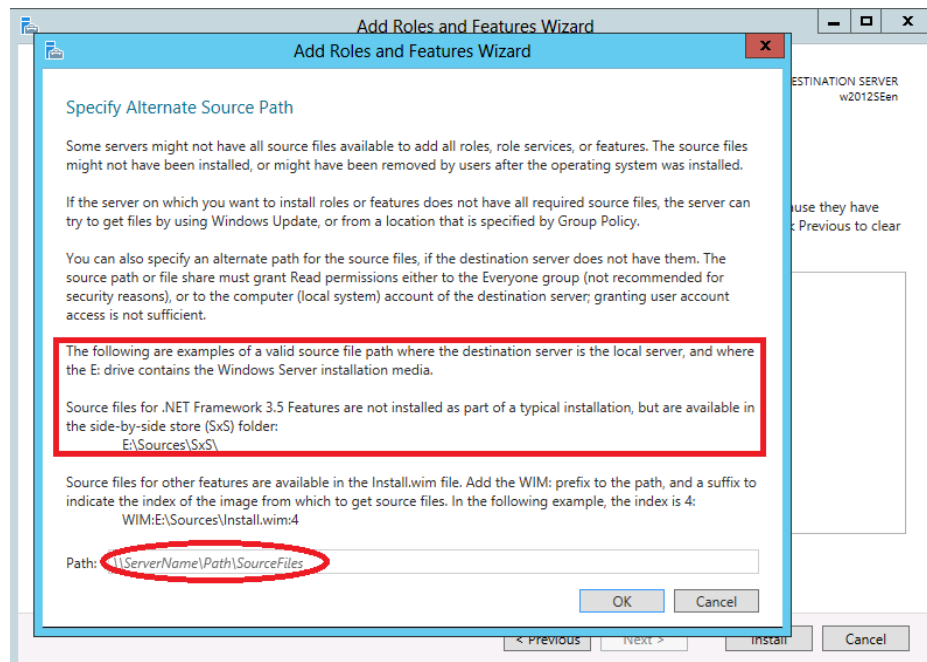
Add Roles and Features Wizard

Add Roles and Features Wizard

ESTINATION SERVER
w2012SEen

use they have
Previous to clear

Specify Alternate Source Path

Some servers might not have all source files available to add all roles, role services, or features. The source files might not have been installed, or might have been removed by users after the operating system was installed.

If the server on which you want to install roles or features does not have all required source files, the server can try to get files by using Windows Update, or from a location that is specified by Group Policy.

You can also specify an alternate path for the source files, if the destination server does not have them. The source path or file share must grant Read permissions either to the Everyone group (not recommended for security reasons), or to the computer (local system) account of the destination server; granting user account access is not sufficient.

The following are examples of a valid source file path where the destination server is the local server, and where the E: drive contains the Windows Server installation media.

Source files for .NET Framework 3.5 Features are not installed as part of a typical installation, but are available in the side-by-side store (SxS) folder:
E:\Sources\SxS\

Source files for other features are available in the Install.wim file. Add the WIM: prefix to the path, and a suffix to indicate the index of the image from which to get source files. In the following example, the index is 4:
WIM:E:\Sources\Install.wim:4

Path: \\ServerName\Path\SourceFiles

OK Cancel

< Previous Next > Install Cancel